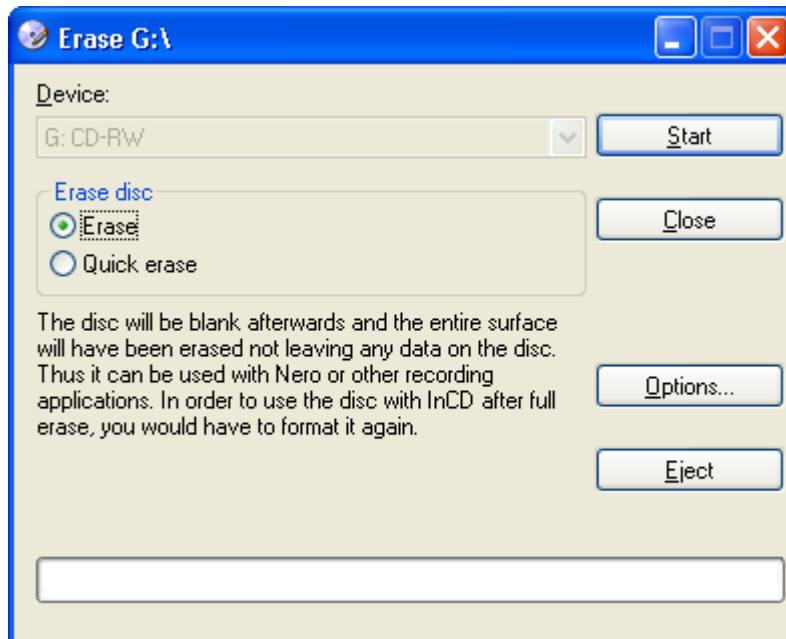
Erase G:\

Device:

G: CD-RW

Start

Erase disc

Erase

Quick erase

Close

The disc will be blank afterwards and the entire surface will have been erased not leaving any data on the disc. Thus it can be used with Nero or other recording applications. In order to use the disc with InCD after full erase, you would have to format it again.

Options...

Eject